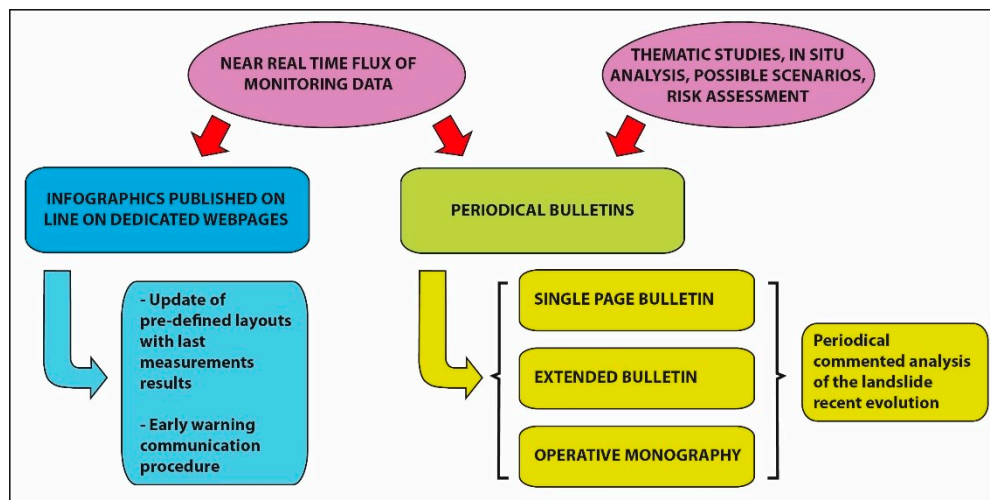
NEAR REAL TIME FLUX OF MONITORING DATA

THEMATIC STUDIES, IN SITU ANALYSIS, POSSIBLE SCENARIOS, RISK ASSESSMENT

INFOGRAPHICS PUBLISHED ON LINE ON DEDICATED WEBPAGES

PERIODICAL BULLETINS

- Update of pre-defined layouts with last measurements results

- Early warning communication procedure

SINGLE PAGE BULLETIN

EXTENDED BULLETIN

OPERATIVE MONOGRAPHY

Periodical commented analysis of the landslide recent evolution